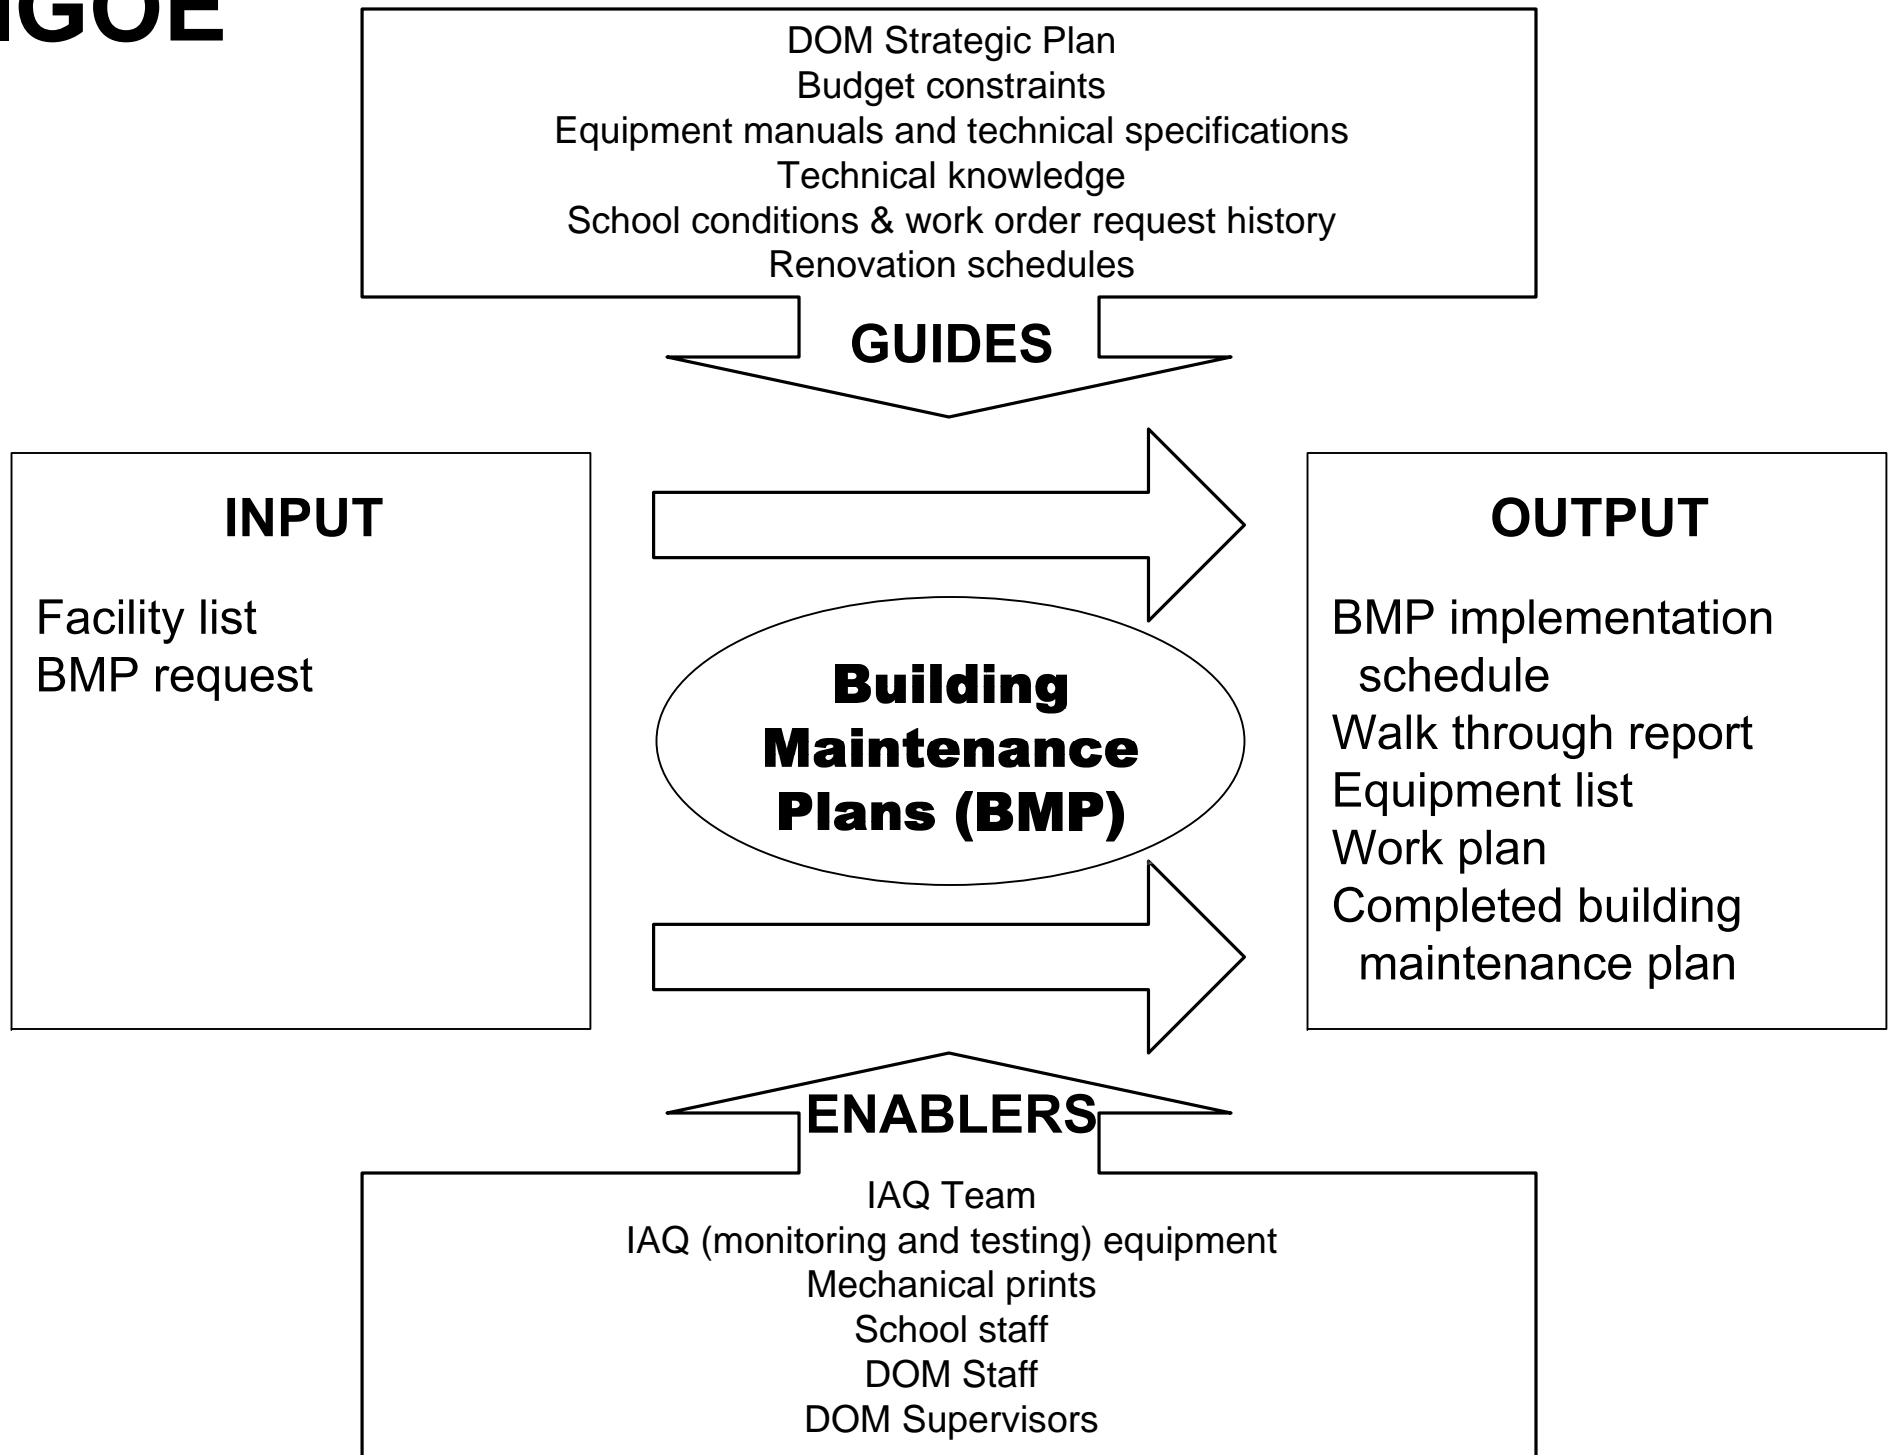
IGOE

DOM Strategic Plan
Budget constraints
Equipment manuals and technical specifications
Technical knowledge
School conditions & work order request history
Renovation schedules

GUIDES

INPUT

Facility list
BMP request

Building Maintenance Plans (BMP)

OUTPUT

BMP implementation schedule
Walk through report
Equipment list
Work plan
Completed building maintenance plan

ENABLERS

IAQ Team
IAQ (monitoring and testing) equipment
Mechanical prints
School staff
DOM Staff
DOM Supervisors